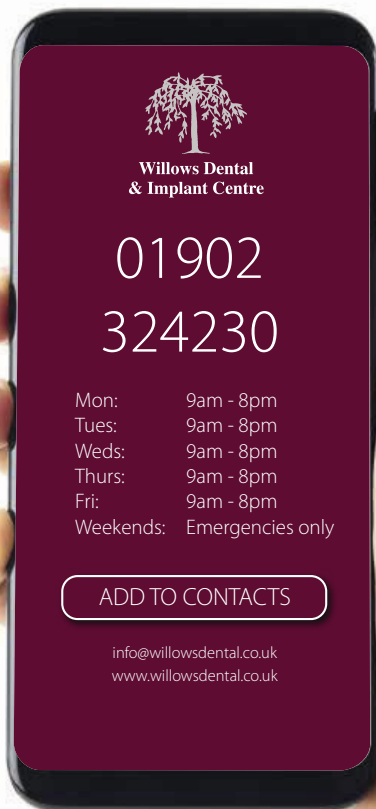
Willows Dental
& Implant Centre

01902
324230

| | |
|---|---|
| Mon: | 9am - 8pm |
| Tues: | 9am - 8pm |
| Weds: | 9am - 8pm |
| Thurs: | 9am - 8pm |
| Fri: | 9am - 8pm |
| Weekends: | Emergencies only |

ADD TO CONTACTS

info@willowsdental.co.uk
www.willowsdental.co.uk